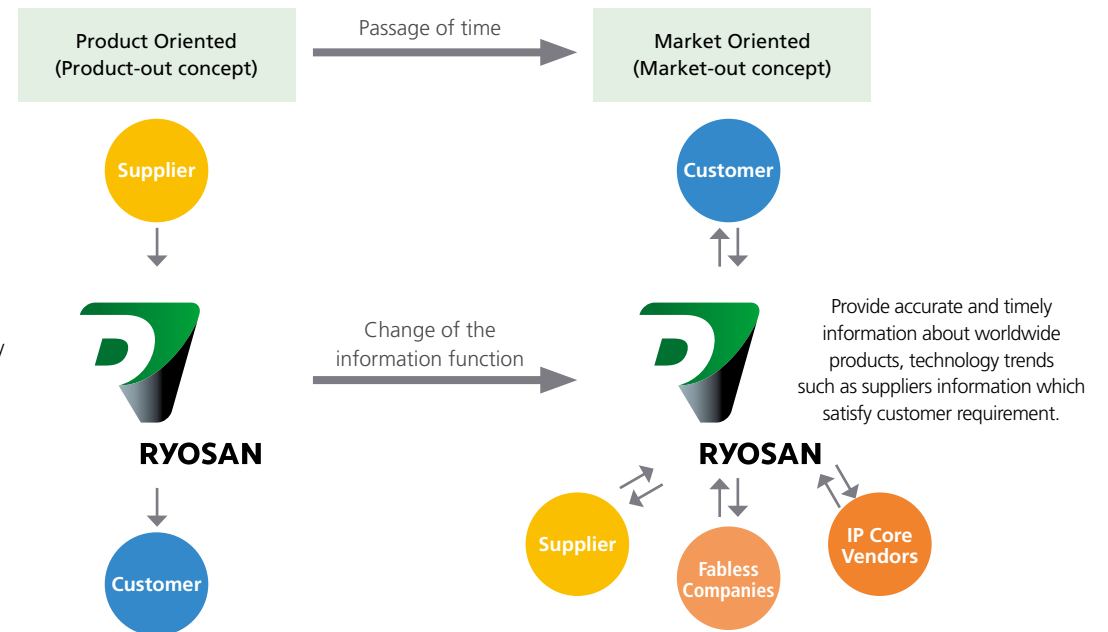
Product Oriented
(Product-out concept)

Passage of time

Market Oriented
(Market-out concept)

Supplier

RYOSAN

Customer

Change of the information function

Customer

RYOSAN

Provide accurate and timely information about worldwide products, technology trends such as suppliers information which satisfy customer requirement.

Supplier

Fabless Companies

IP Core Vendors